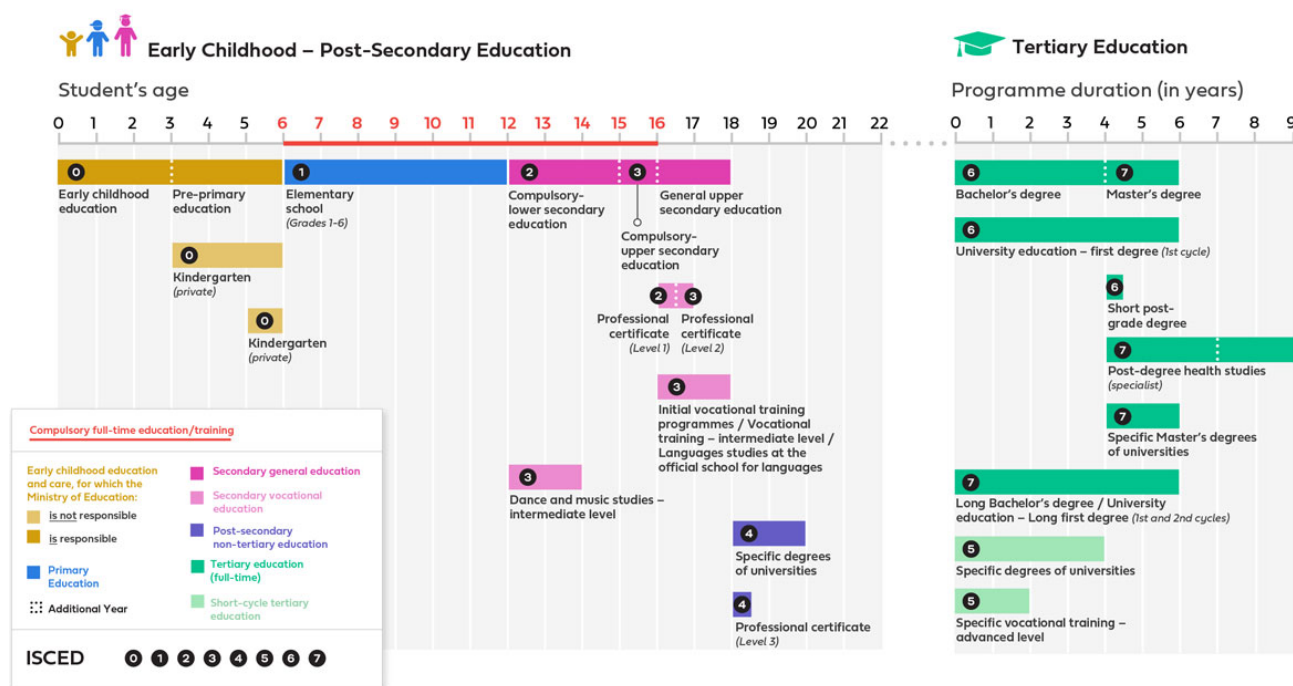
Early Childhood – Post-Secondary Education

Tertiary Education

Student's age

0 1 2 3 4 5 6 7 8 9 10 11 12 13 14 15 16 17 18 19 20 21 22

Programme duration (in years)

0 1 2 3 4 5 6 7 8 9

0 Early childhood education

Pre-primary education

1 Elementary school (Grades 1-6)

2 Compulsory-lower secondary education

3 General upper secondary education

Compulsory-upper secondary education

0 Kindergarten (private)

0 Kindergarten (private)

2 Professional certificate (Level 1)

3 Professional certificate (Level 2)

3 Initial vocational training programmes / Vocational training – intermediate level / Languages studies at the official school for languages

3 Dance and music studies – intermediate level

4 Specific degrees of universities

4 Professional certificate (Level 3)

6 Bachelor's degree

7 Master's degree

6 University education – first degree (1st cycle)

6 Short post-grade degree

7 Post-degree health studies (specialist)

7 Specific Master's degrees of universities

7 Long Bachelor's degree / University education – Long first degree (1st and 2nd cycles)

5 Specific degrees of universities

5 Specific vocational training – advanced level

Compulsory full-time education/training

Early childhood education and care, for which the Ministry of Education:

is not responsible

is responsible

Primary Education

Additional Year

Secondary general education

Secondary vocational education

Post-secondary non-tertiary education

Tertiary education (full-time)

Short-cycle tertiary education

ISCED 0 1 2 3 4 5 6 7